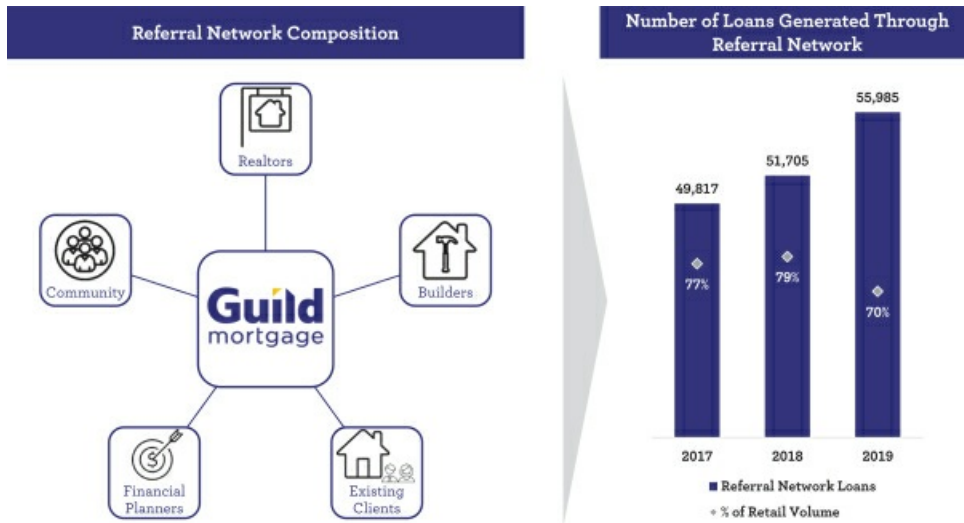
Referral Network Composition

Realtors

Community

Guild mortgage

Builders

Financial Planners

Existing Clients

Number of Loans Generated Through Referral Network

| | 2017 | 2018 | 2019 |
|---|---|---|---|
| Referral Network Loans | 49,817 | 51,705 | 55,985 |
| % of Retail Volume | 77% | 79% | 70% |

Referral Network Loans

% of Retail Volume